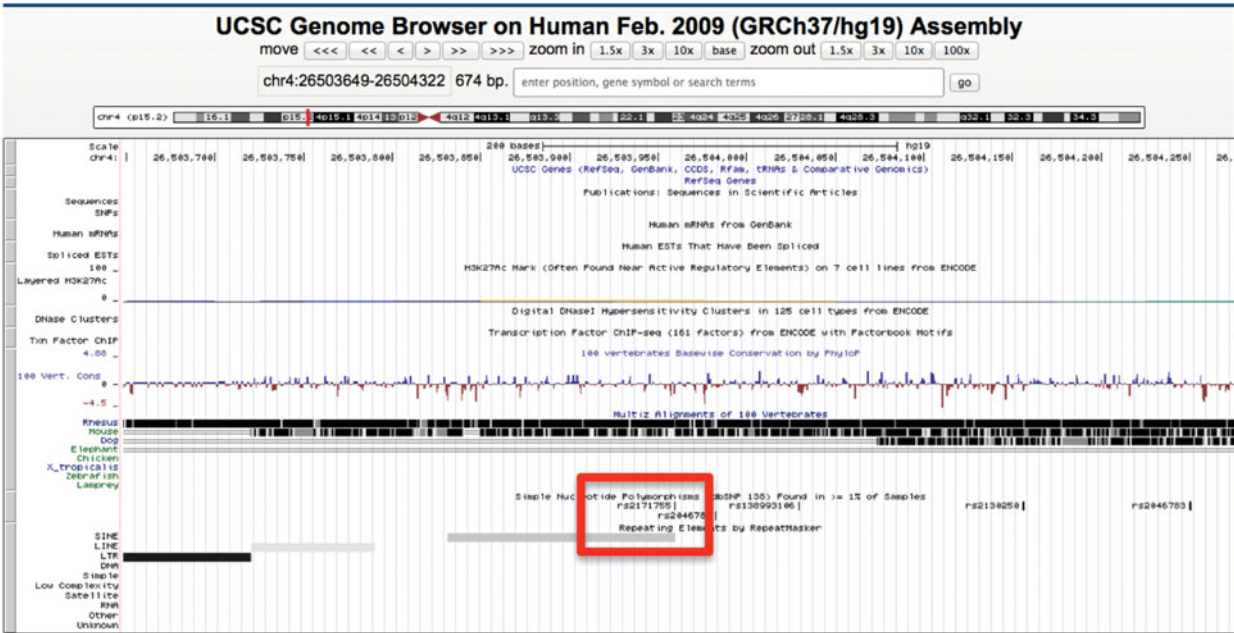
UCSC Genome Browser on Human Feb. 2009 (GRCh37/hg19) Assembly

move <<< << < > >> >>> zoom in 1.5x 3x 10x base zoom out 1.5x 3x 10x 100x

chr4:26503649-26504322 674 bp. enter position, gene symbol or search terms go

chr4 (p15.2) 16.1 p15. 4p15.1 4p14 13 p12 4q12 4q13.1 q13.3 22.1 23 4q24 4q25 4q26 27 28.1 4q28.3 q32.1 32.3 34.3

Scale 200 bases hg19
chr4: 26,503,700 26,503,750 26,503,800 26,503,850 26,503,900 26,503,950 26,504,000 26,504,050 26,504,100 26,504,150 26,504,200 26,504,250 26,
UCSC Genes (RefSeq, GenBank, CCDS, Rfam, tRNAs & Comparative Genomics)
RefSeq Genes
Publications: Sequences in Scientific Articles
Sequences
SNPs
Human mRNAs from GenBank
Human mRNAs
Human ESTs That Have Been Spliced
Spliced ESTs
100 _ H3K27Ac Mark (Often Found Near Active Regulatory Elements) on 7 cell lines from ENCODE
Layered H3K27Ac
0 _
Digital DNaseI Hypersensitivity Clusters in 125 cell types from ENCODE
DNase Clusters
Transcription Factor ChIP-seq (161 factors) from ENCODE with Factorbook Motifs
Txn Factor ChIP
4.88 _ 100 vertebrates Basewise Conservation by PhyloP
100 Vert. Cons 0 -
-4.5 _
Multiz Alignments of 100 Vertebrates
Rhesus
Mouse
Dog
Elephant
Chicken
X_tropicalis
Zebrafish
Lamprey
Simple Nucleotide Polymorphisms (dbSNP 138) Found in >= 1% of Samples
rs2171755 rs138993106 rs2130250 rs2046783
rs204678
Repeating Elements by RepeatMasker
SINE
LINE
LTR
DNA
Simple
Low Complexity
Satellite
RNA
Other
Unknown